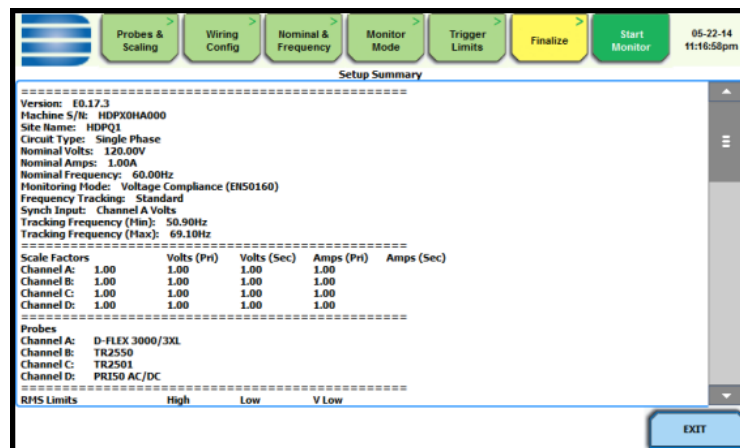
Probes & Scaling

Wiring Config

Nominal & Frequency

Monitor Mode

Trigger Limits

Finalize

Start Monitor

05-22-14
11:16:58pm

Setup Summary

================================================
Version: E0.17.3
Machine S/N: HDPX0HA000
Site Name: HDPQ1
Circuit Type: Single Phase
Nominal Volts: 120.00V
Nominal Amps: 1.00A
Nominal Frequency: 60.00Hz
Monitoring Mode: Voltage Compliance (EN50160)
Frequency Tracking: Standard
Synch Input: Channel A Volts
Tracking Frequency (Min): 50.90Hz
Tracking Frequency (Max): 69.10Hz
================================================

| Scale Factors | | Volts (Pri) | Volts (Sec) | Amps (Pri) | Amps (Sec) |
|---|---|---|---|---|---|
| Channel A: | 1.00 | 1.00 | 1.00 | 1.00 | |
| Channel B: | 1.00 | 1.00 | 1.00 | 1.00 | |
| Channel C: | 1.00 | 1.00 | 1.00 | 1.00 | |
| Channel D: | 1.00 | 1.00 | 1.00 | 1.00 | |

================================================
Probes
Channel A: D-FLEX 3000/3XL
Channel B: TR2550
Channel C: TR2501
Channel D: PRI50 AC/DC
================================================
RMS Limits High Low V Low

EXIT